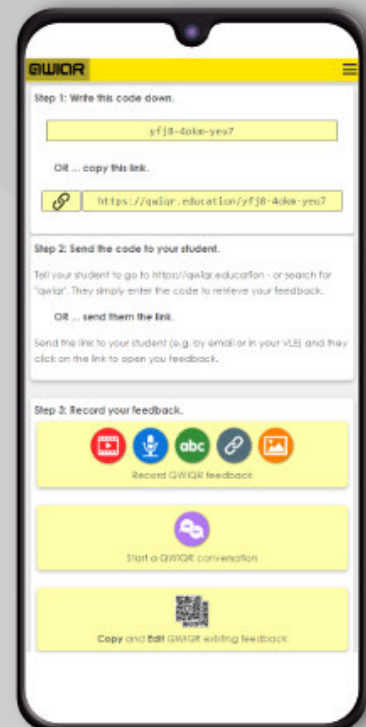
QWIQR

Step 1: Write this code down.

yfj8-4okm-yeu7

OR ... copy this link.

https://qwiqr.education/yfj8-4okm-yeu7

Step 2: Send the code to your student.

Tell your student to go to https://qwiqr.education - or search for "qwiqr". They simply enter the code to retrieve your feedback.

OR ... send them the link.

Send the link to your student (e.g. by email or in your VLE) and they click on the link to open you feedback.

Step 3: Record your feedback.

abc

Record QWIQR feedback

Start a QWIQR conversation

Copy and Edit QWIQR existing feedback